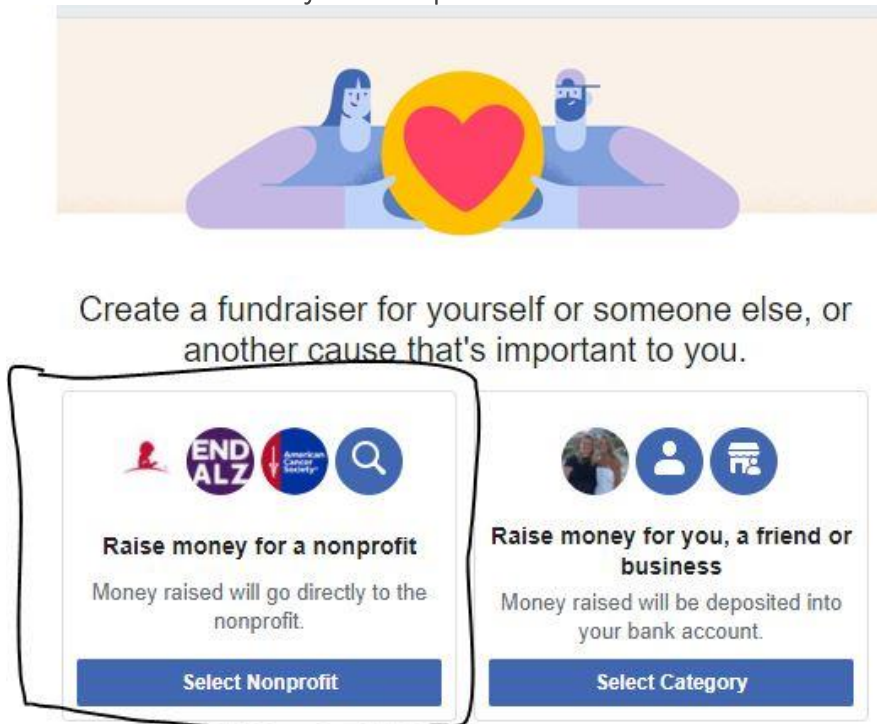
Create a fundraiser for yourself or someone else, or another cause that's important to you.

END ALZ

American Cancer Society

Raise money for a nonprofit

Money raised will go directly to the nonprofit.

Select Nonprofit

Raise money for you, a friend or business

Money raised will be deposited into your bank account.

Select Category